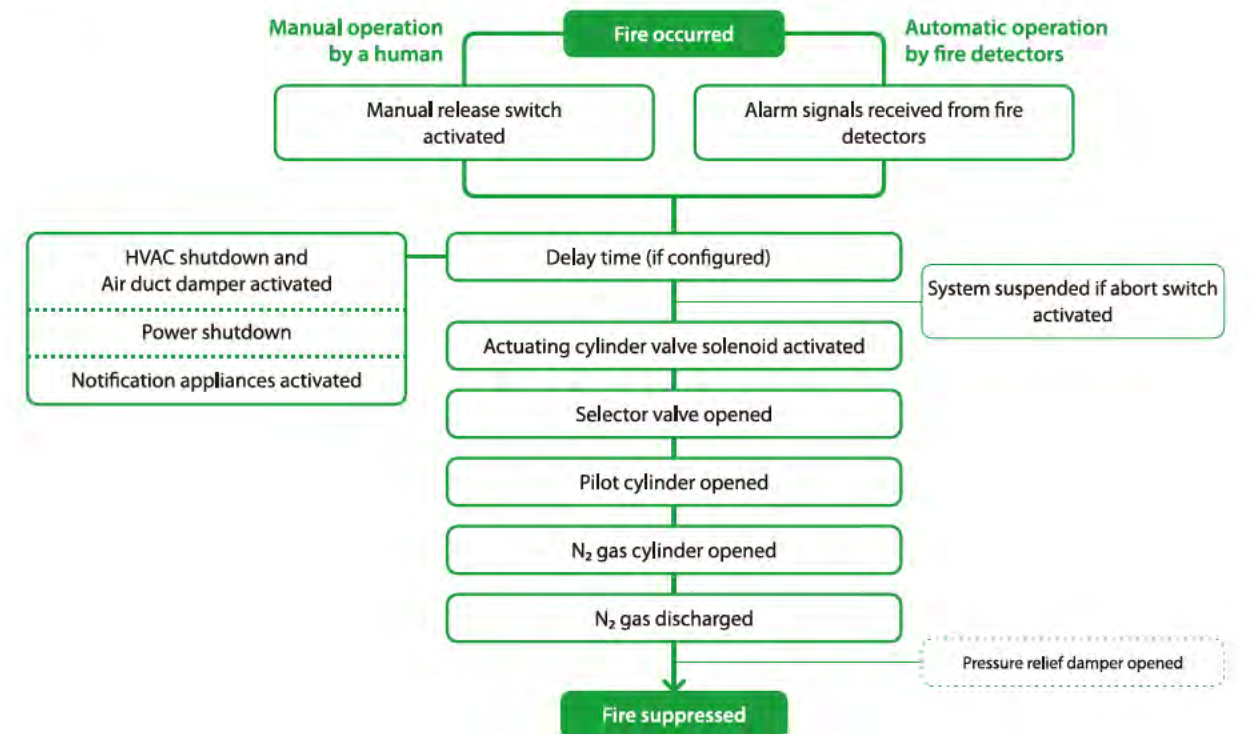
Manual operation by a human

Fire occurred

Automatic operation by fire detectors

Manual release switch activated

Alarm signals received from fire detectors

HVAC shutdown and Air duct damper activated

Power shutdown

Notification appliances activated

Delay time (if configured)

System suspended if abort switch activated

Actuating cylinder valve solenoid activated

Selector valve opened

Pilot cylinder opened

$N_2$ gas cylinder opened

$N_2$ gas discharged

Pressure relief damper opened

Fire suppressed